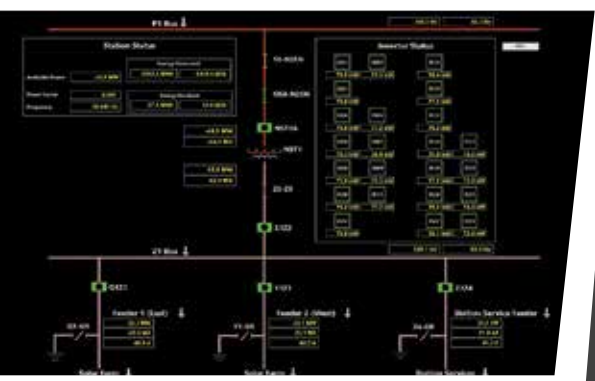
P1 Bus

Station Status

Available Power

Power Factor

Frequency

Energy Delivered

Energy Received

Generator Status

52-M2FA

89A-M2SW

M2T1A

M2T1

Z1-Z8

Z1Z2

Z1 Bus

Z1Z1

Y1Z1

Z1Z4

Feeder 1 (East)

Feeder 2 (West)

Station Service Feeder

Z8-Z8

Y1-Z8

Z4-Z8

Solar Farm

Solar Farm

Station Services